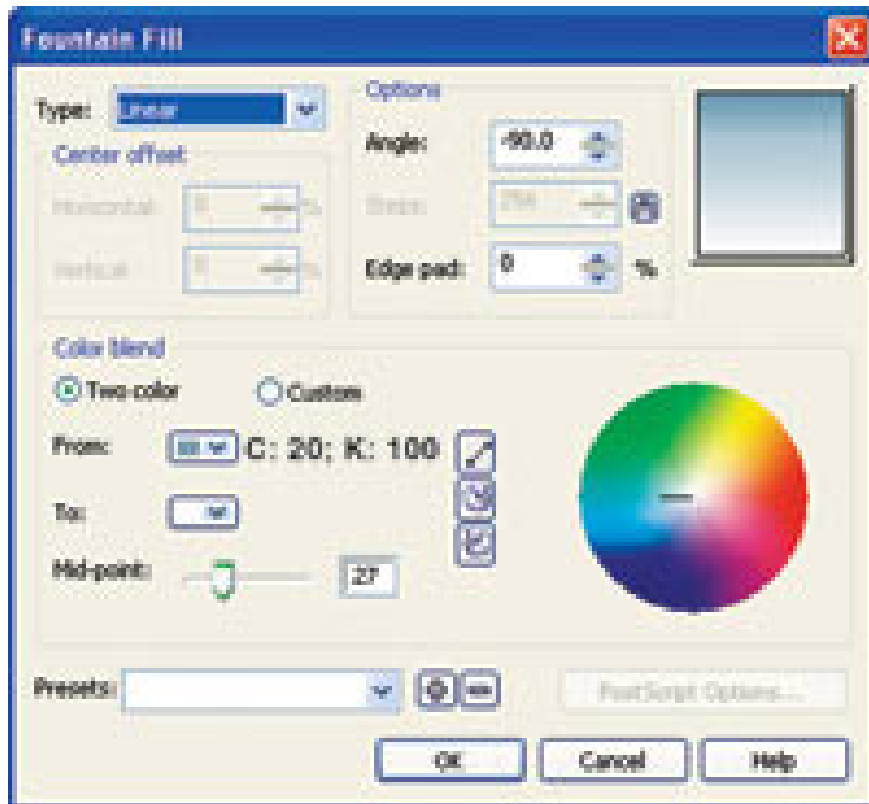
Fountain Fill

Type: Linear

Center offset

Horizontal: 0 %

Vertical: 0 %

Options

Angle: -90.0

Steps: 256

Edge pad: 0 %

Color blend

Two color

Custom

From: C: 20; K: 100

To:

Mid-point: 27

Presets:

PostScript Options...

OK

Cancel

Help